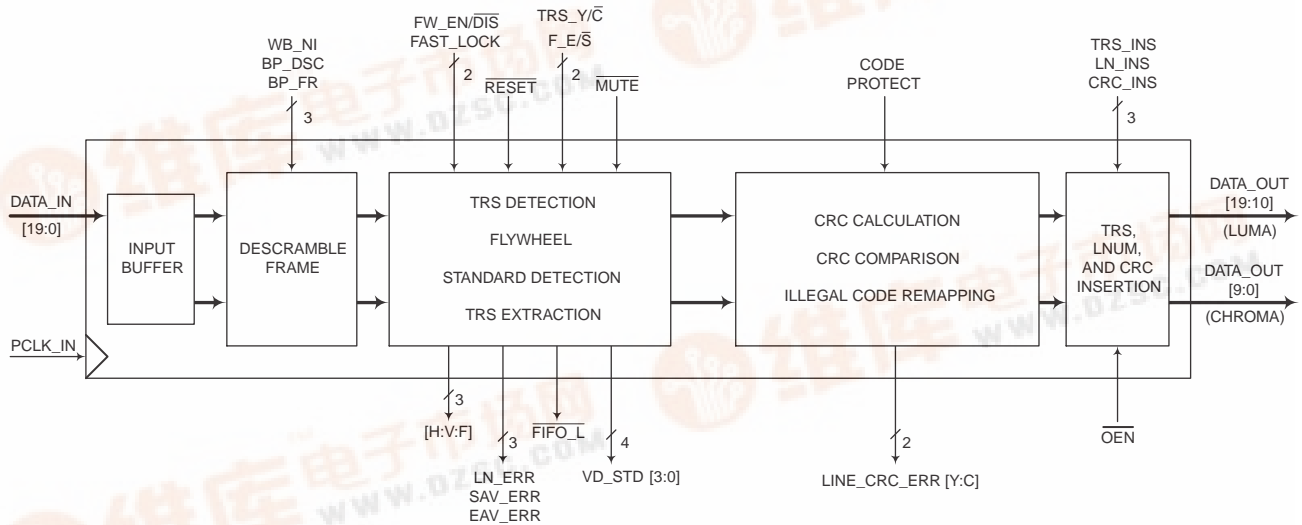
WB_NI
BP_DSC
BP_FR
3

FW_EN/$\overline{DIS}$
FAST_LOCK
2

$\overline{RESET}$

TRS_Y/$\overline{C}$
F_E/$\overline{S}$
2

$\overline{MUTE}$

CODE
PROTECT

TRS_INS
LN_INS
CRC_INS
3

DATA_IN
[19:0]

INPUT
BUFFER

DESCRAMBLE
FRAME

TRS DETECTION
FLYWHEEL
STANDARD DETECTION
TRS EXTRACTION

CRC CALCULATION
CRC COMPARISON
ILLEGAL CODE REMAPPING

TRS,
LNUM,
AND CRC
INSERTION

DATA_OUT
[19:10]
(LUMA)

DATA_OUT
[9:0]
(CHROMA)

PCLK_IN

3
[H:V:F]

3
LN_ERR
SAV_ERR
EAV_ERR

$\overline{FIFO\_L}$

4
VD_STD [3:0]

2
LINE_CRC_ERR [Y:C]

$\overline{OEN}$

www.dzsc.com